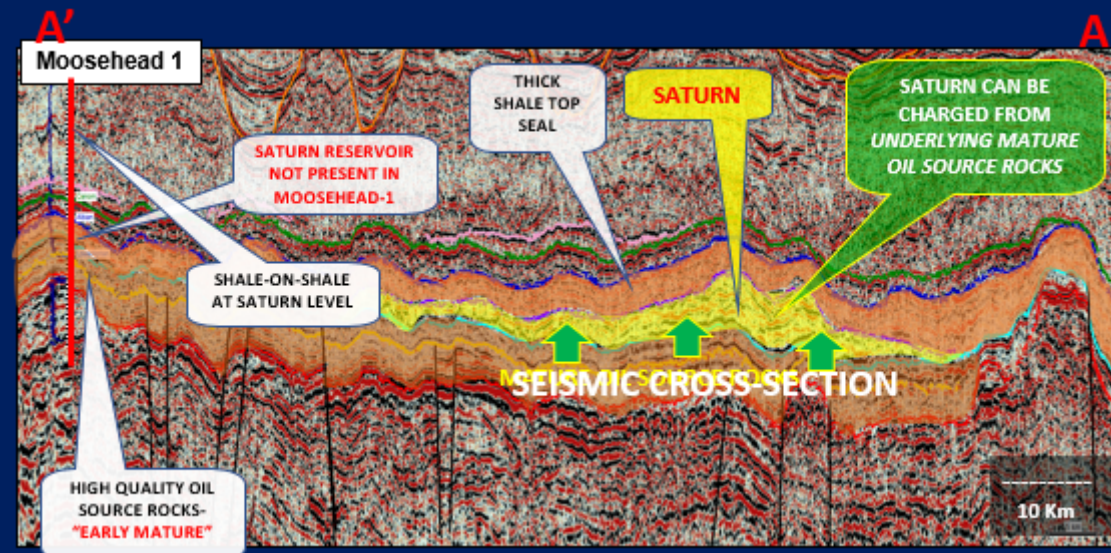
A'

A

Moosehead 1

THICK SHALE TOP SEAL

SATURN

SATURN CAN BE CHARGED FROM *UNDERLYING MATURE OIL SOURCE ROCKS*

SATURN RESERVOIR NOT PRESENT IN MOOSEHEAD-1

SHALE-ON-SHALE AT SATURN LEVEL

SEISMIC CROSS-SECTION

HIGH QUALITY OIL SOURCE ROCKS- "EARLY MATURE"

10 Km